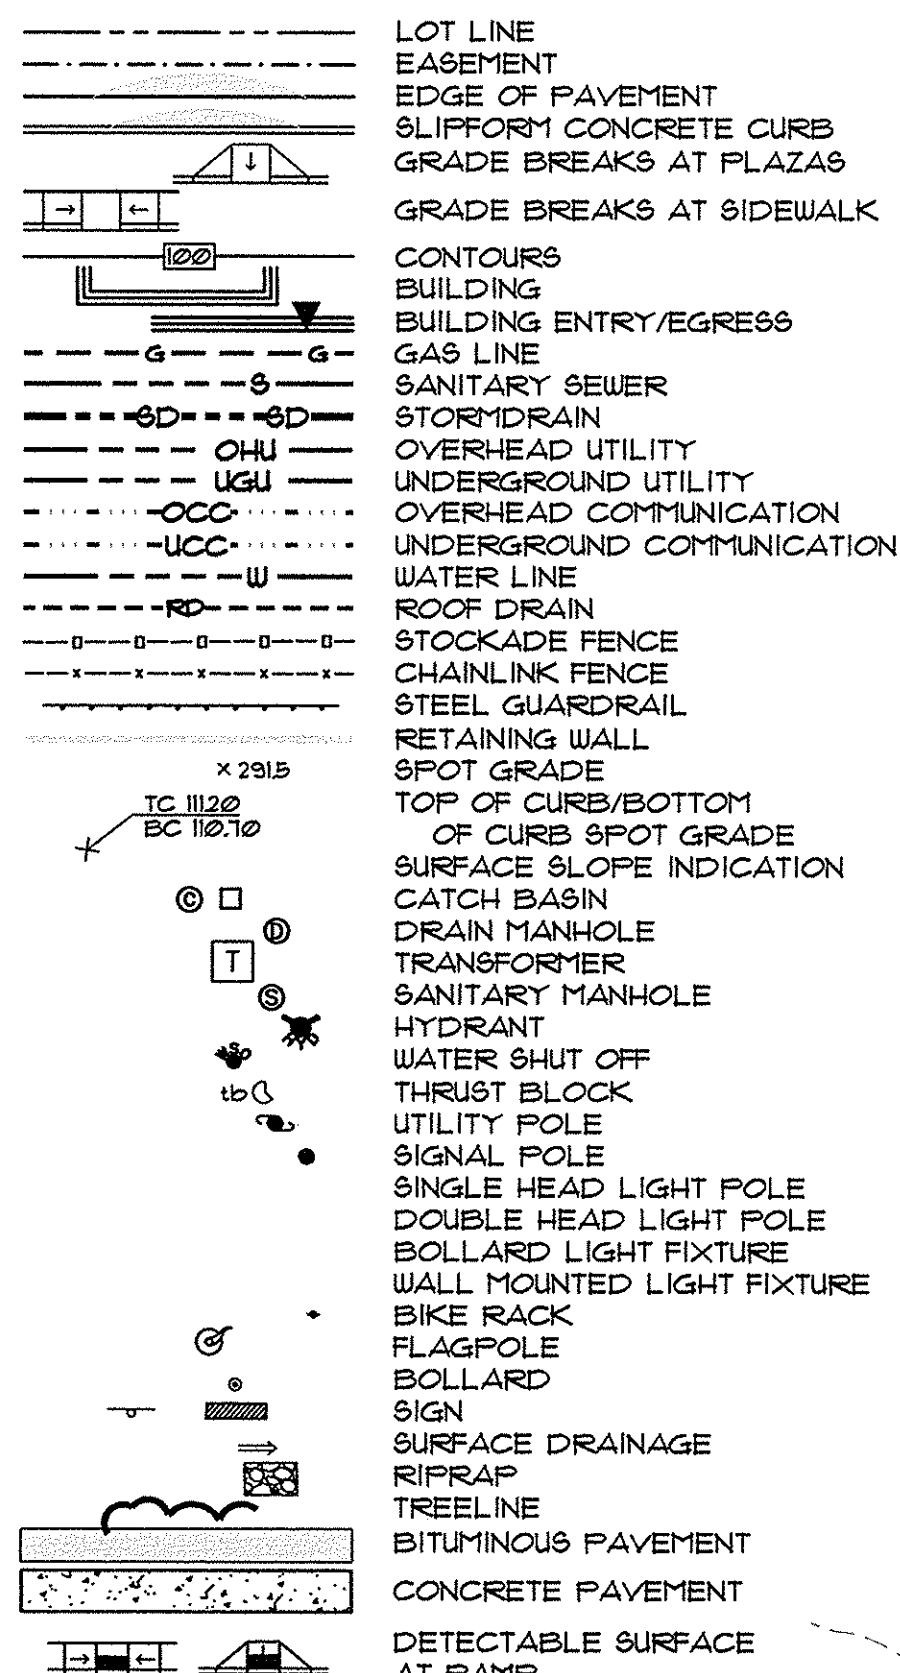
LOT LINE
EASEMENT
EDGE OF PAVEMENT
SLIPFORM CONCRETE CURB
GRADE BREAKS AT PLAZAS
GRADE BREAKS AT SIDEWALK
100
CONTOURS
BUILDING
BUILDING ENTRY/EGRESS
G G
GAS LINE
S
SANITARY SEWER
SD SD
STORMDRAIN
OHU
OVERHEAD UTILITY
UGU
UNDERGROUND UTILITY
OCC
OVERHEAD COMMUNICATION
UCC
UNDERGROUND COMMUNICATION
W
WATER LINE
RD
ROOF DRAIN
STOCKADE FENCE
CHAINLINK FENCE
STEEL GUARDRAIL
RETAINING WALL
× 291.5
SPOT GRADE
TC 111.20
BC 110.70
TOP OF CURB/BOTTOM OF CURB SPOT GRADE
SURFACE SLOPE INDICATION
CATCH BASIN
DRAIN MANHOLE
T
TRANSFORMER
SANITARY MANHOLE
HYDRANT
WATER SHUT OFF
tb
THRUST BLOCK
UTILITY POLE
SIGNAL POLE
SINGLE HEAD LIGHT POLE
DOUBLE HEAD LIGHT POLE
BOLLARD LIGHT FIXTURE
WALL MOUNTED LIGHT FIXTURE
BIKE RACK
FLAGPOLE
BOLLARD
SIGN
SURFACE DRAINAGE
RIPRAP
TREELINE
BITUMINOUS PAVEMENT
CONCRETE PAVEMENT
DETECTABLE SURFACE
AT RAMP